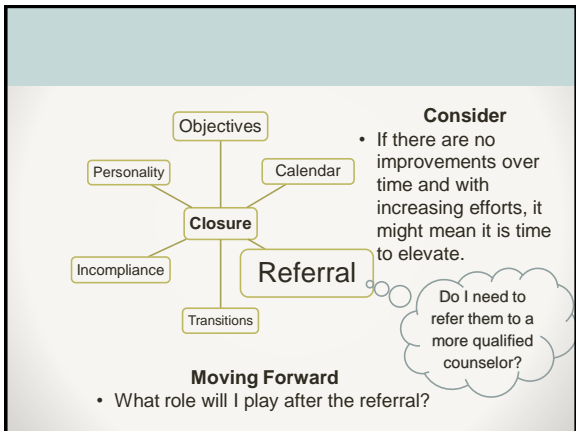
Objectives

Personality

Calendar

Closure

Incompliance

Referral

Transitions

Consider

• If there are no improvements over time and with increasing efforts, it might mean it is time to elevate.

Do I need to refer them to a more qualified counselor?

Moving Forward

• What role will I play after the referral?